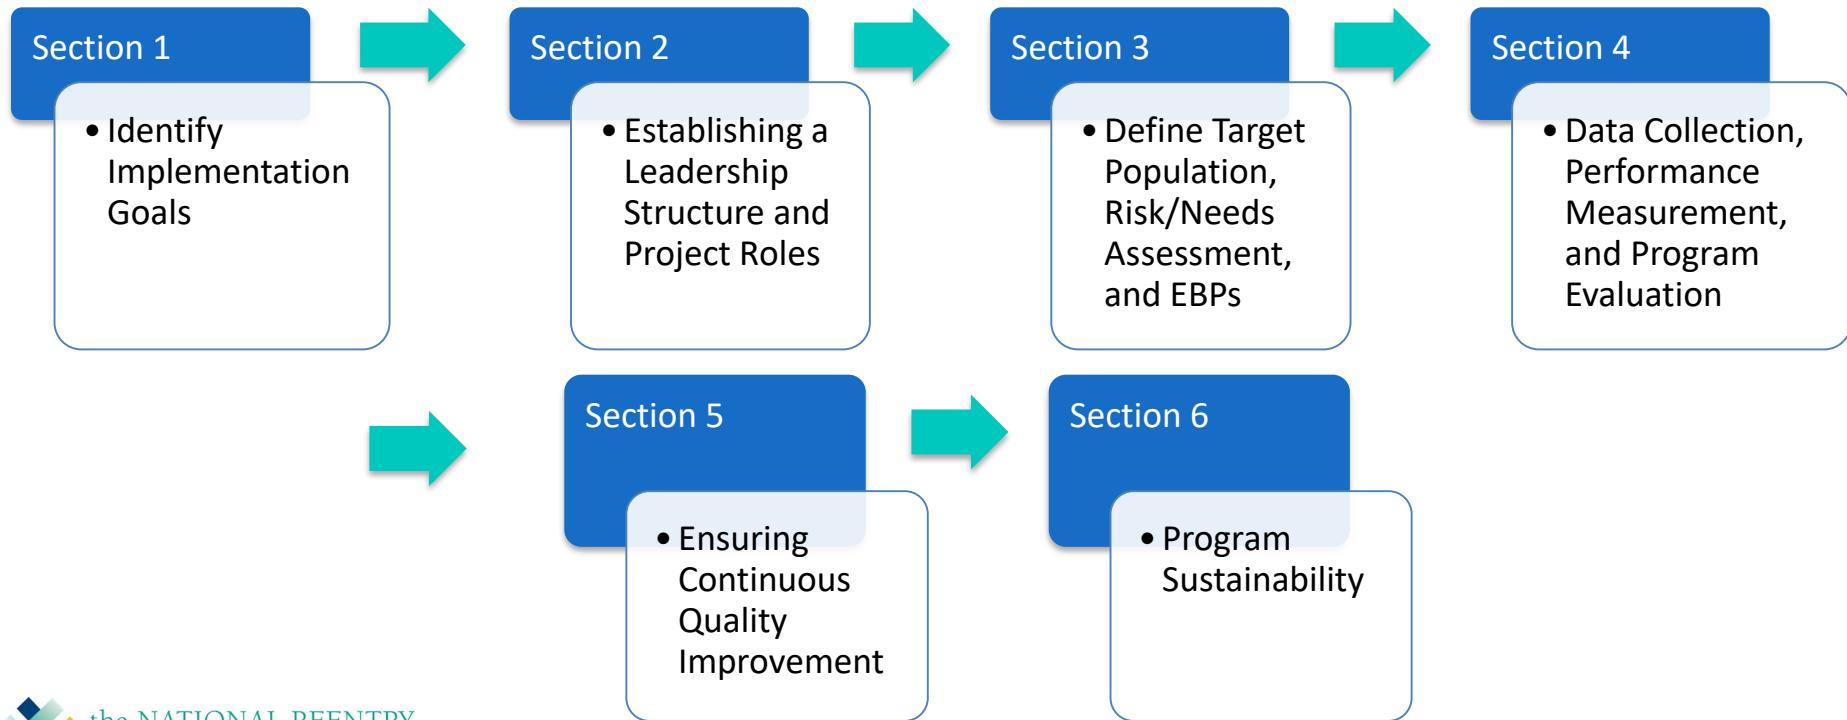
Section 1

• Identify Implementation Goals

Section 2

• Establishing a Leadership Structure and Project Roles

Section 3

• Define Target Population, Risk/Needs Assessment, and EBPs

Section 4

• Data Collection, Performance Measurement, and Program Evaluation

Section 5

• Ensuring Continuous Quality Improvement

Section 6

• Program Sustainability

the NATIONAL REENTRY